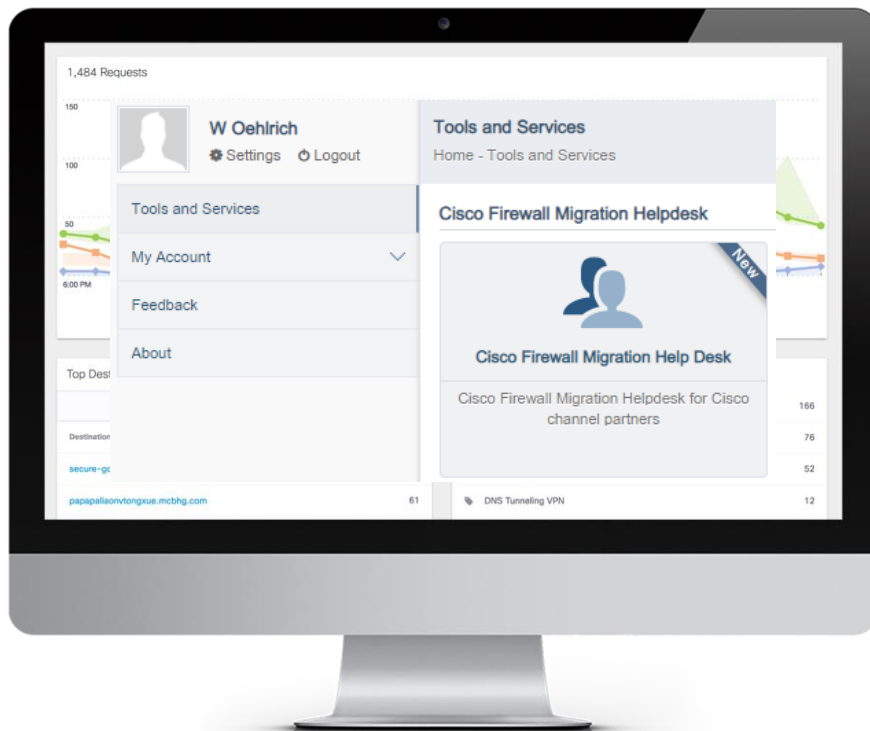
1,484 Requests

150

100

50

6:00 PM

W Oehlrich

Settings Logout

Tools and Services

My Account

Feedback

About

Tools and Services

Home - Tools and Services

Cisco Firewall Migration Helpdesk

New

Cisco Firewall Migration Help Desk

Cisco Firewall Migration Helpdesk for Cisco channel partners

Top Dest

Destination

secure-g

papapaliaonvtongxue.mcbhg.com 61

166

76

52

DNS Tunneling VPN 12